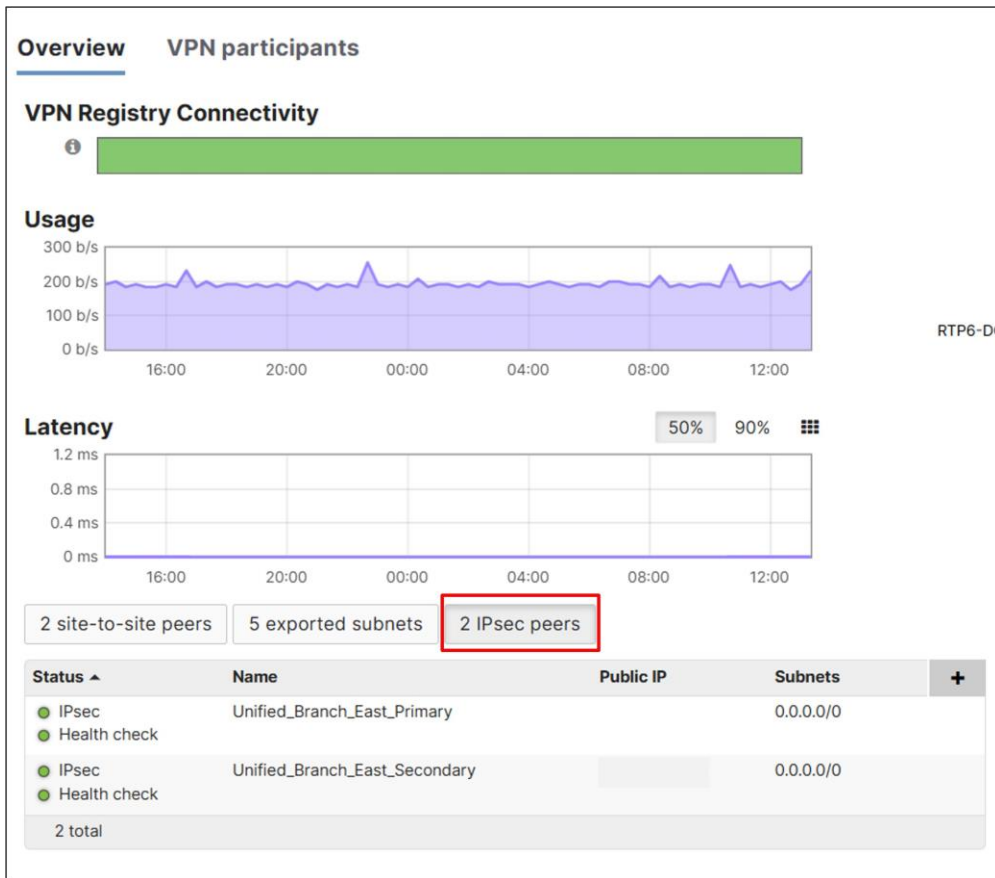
Overview VPN participants

VPN Registry Connectivity

Usage

300 b/s
200 b/s
100 b/s
0 b/s
16:00 20:00 00:00 04:00 08:00 12:00

RTP6-D

Latency

50% 90%

1.2 ms
0.8 ms
0.4 ms
0 ms
16:00 20:00 00:00 04:00 08:00 12:00

2 site-to-site peers 5 exported subnets 2 IPsec peers

| Status ▲ | Name | Public IP | Subnets | + |
|---|---|---|---|---|
| IPsec<br>Health check | Unified_Branch_East_Primary | | 0.0.0.0/0 | |
| IPsec<br>Health check | Unified_Branch_East_Secondary | | 0.0.0.0/0 | |

2 total